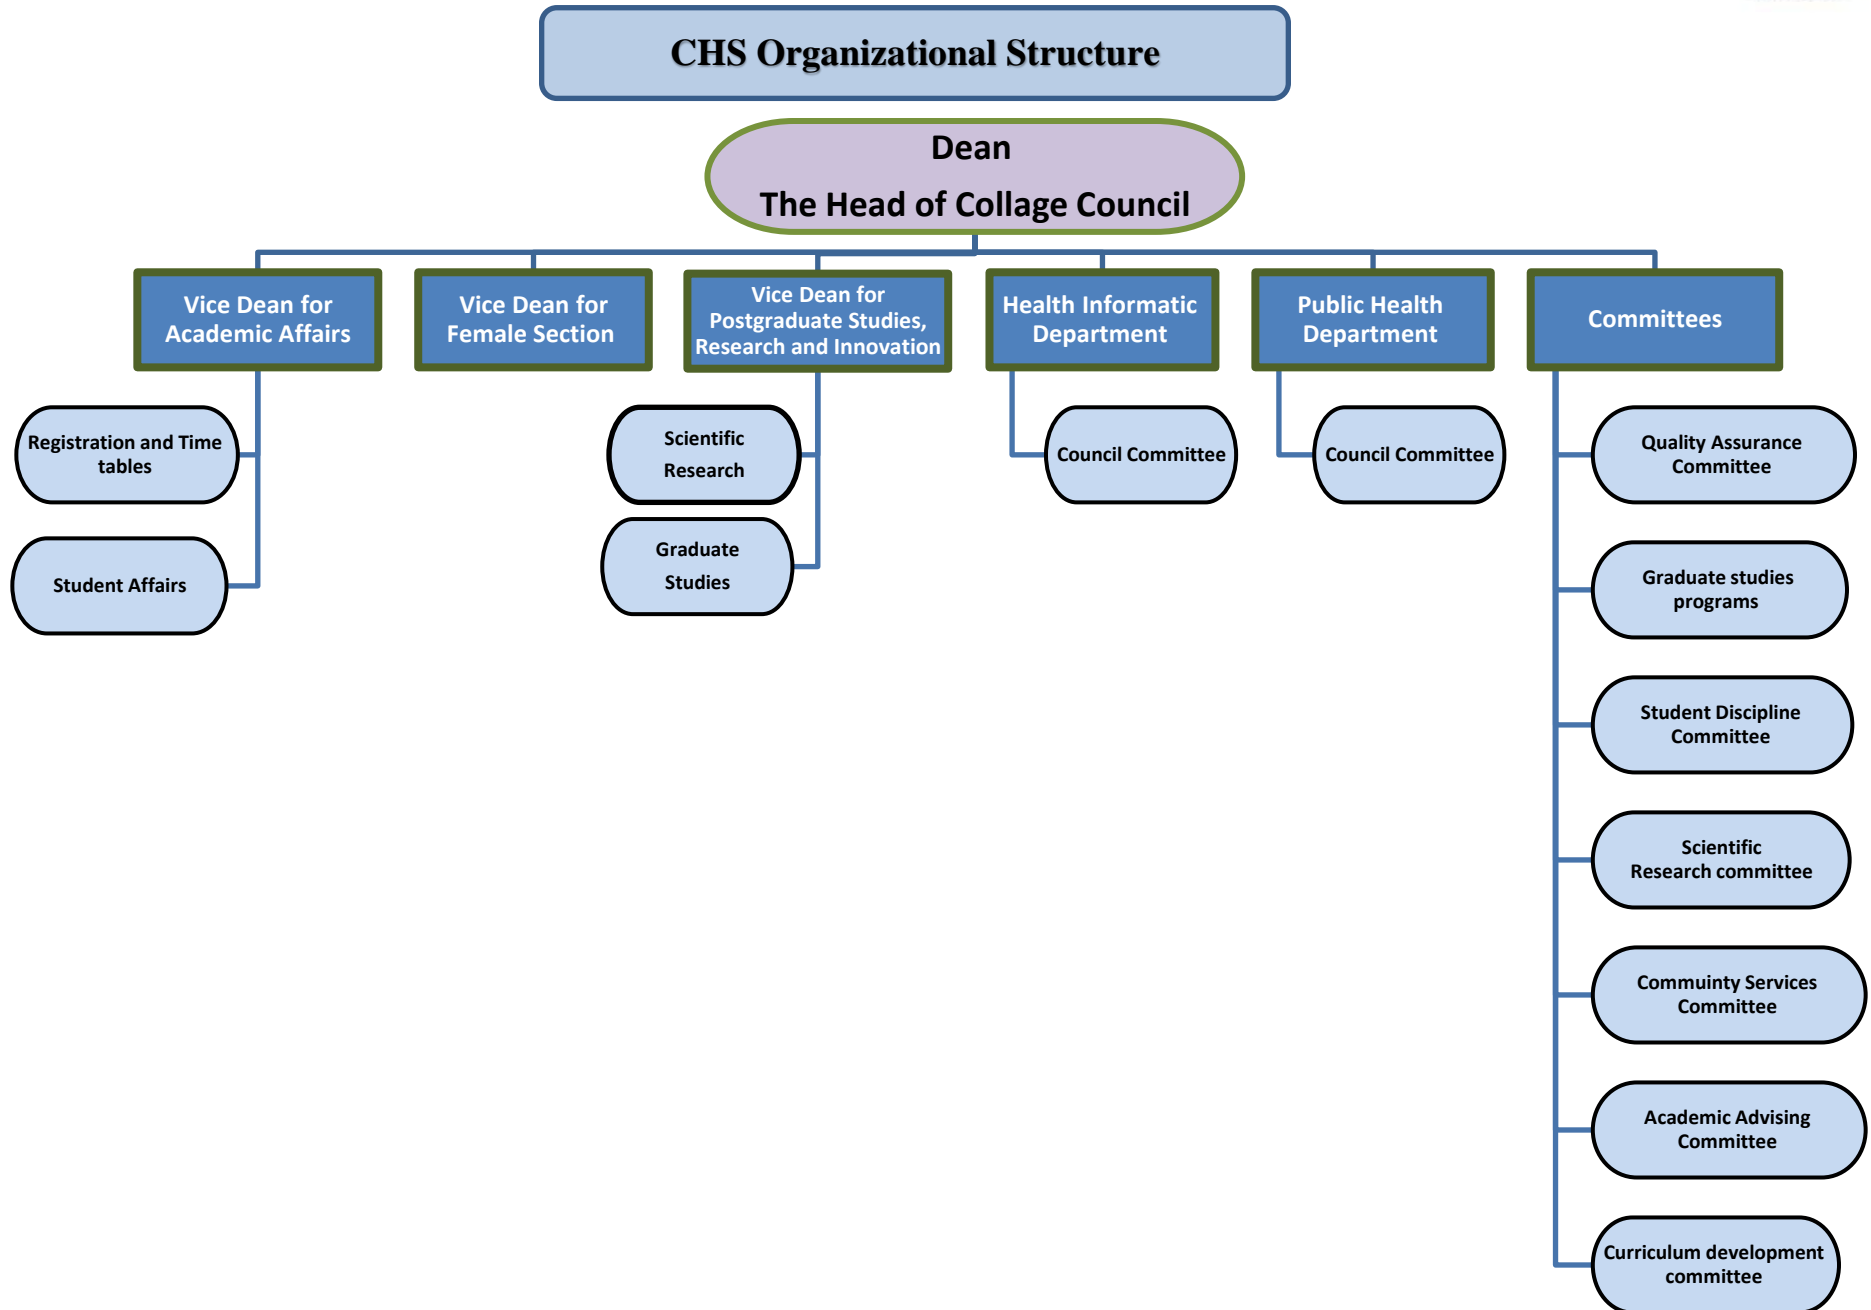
CHS Organizational Structure

Dean

The Head of Collage Council

Vice Dean for Academic Affairs

Registration and Time tables

Student Affairs

Vice Dean for Female Section

Vice Dean for Postgraduate Studies, Research and Innovation

Scientific Research

Graduate Studies

Health Informatic Department

Council Committee

Public Health Department

Council Committee

Committees

Quality Assurance Committee

Graduate studies programs

Student Discipline Committee

Scientific Research committee

Commuinty Services Committee

Academic Advising Committee

Curriculum development committee